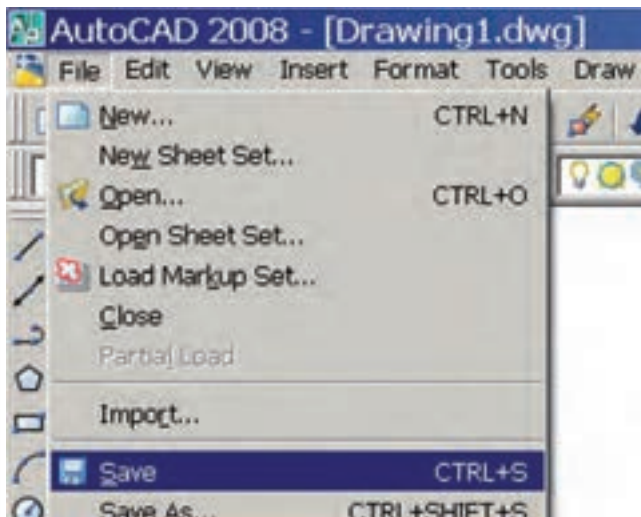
AutoCAD 2008 - [Drawing1.dwg]

File Edit View Insert Format Tools Draw

New... CTRL+N

New Sheet Set...

Open... CTRL+O

Open Sheet Set...

Load Markup Set...

Close

Partial Load

Import...

Save CTRL+S

Save As... CTRL+SHIFT+S